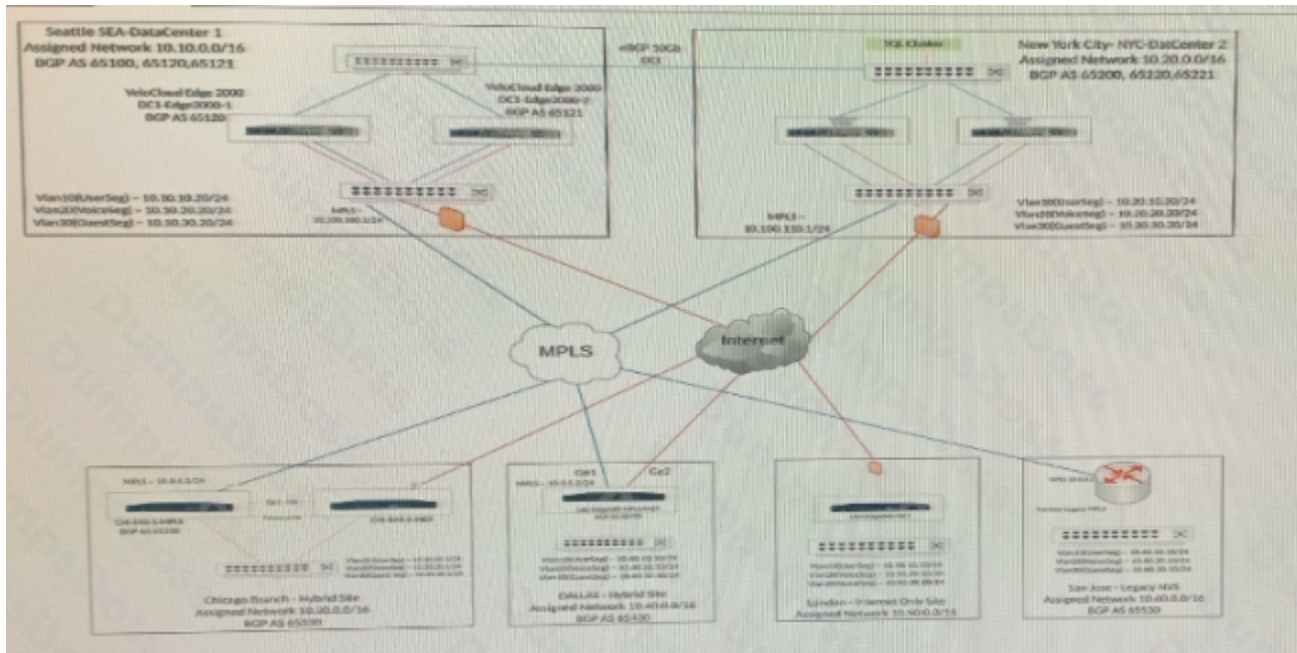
Seattle SEA-DataCenter 1
Assigned Network 10.10.0.0/16
BGP AS 65100, 65120,65121

eBGP 10Gb
DCI

VeloCloud Edge 2000
DC1-Edge2000-1
BGP AS 65120

VeloCloud Edge 2000
DC1-Edge2000-2
BGP AS 65121

Vlan10(UserSeg) – 10.10.10.20/24
Vlan20(VoiceSeg) – 10.10.20.20/24
Vlan30(GuestSeg) – 10.10.30.20/24

MPLS – 10.100.100.1/24

SQL Cluster

New York City- NYC-DatCenter 2
Assigned Network 10.20.0.0/16
BGP AS 65200, 65220,65221

MPLS – 10.100.110.1/24

Vlan10(UserSeg) – 10.20.10.20/24
Vlan20(VoiceSeg) – 10.20.20.20/24
Vlan30(GuestSeg) – 10.20.30.20/24

MPLS

Internet

MPLS – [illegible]
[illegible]
BGP AS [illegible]
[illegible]
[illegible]
Vlan10(UserSeg) – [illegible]
Vlan20(VoiceSeg) – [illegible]
Vlan30(GuestSeg) – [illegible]
Chicago Branch - Hybrid Site
Assigned Network 10.30.0.0/16
BGP AS 65330

Ge1
Ge2
MPLS – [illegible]
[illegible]
Vlan10(UserSeg) – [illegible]
Vlan20(VoiceSeg) – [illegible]
Vlan30(GuestSeg) – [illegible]
DALLAS - Hybrid Site
Assigned Network 10.40.0.0/16
BGP AS 65430

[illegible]
Vlan10(UserSeg) – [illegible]
Vlan20(VoiceSeg) – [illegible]
Vlan30(GuestSeg) – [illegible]
London - Internet Only Site
Assigned Network 10.50.0.0/16

MPLS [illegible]
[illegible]
Vlan10(UserSeg) – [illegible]
Vlan20(VoiceSeg) – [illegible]
Vlan30(GuestSeg) – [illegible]
San Jose - Legacy NVS
Assigned Network 10.60.0.0/16
BGP AS 65530